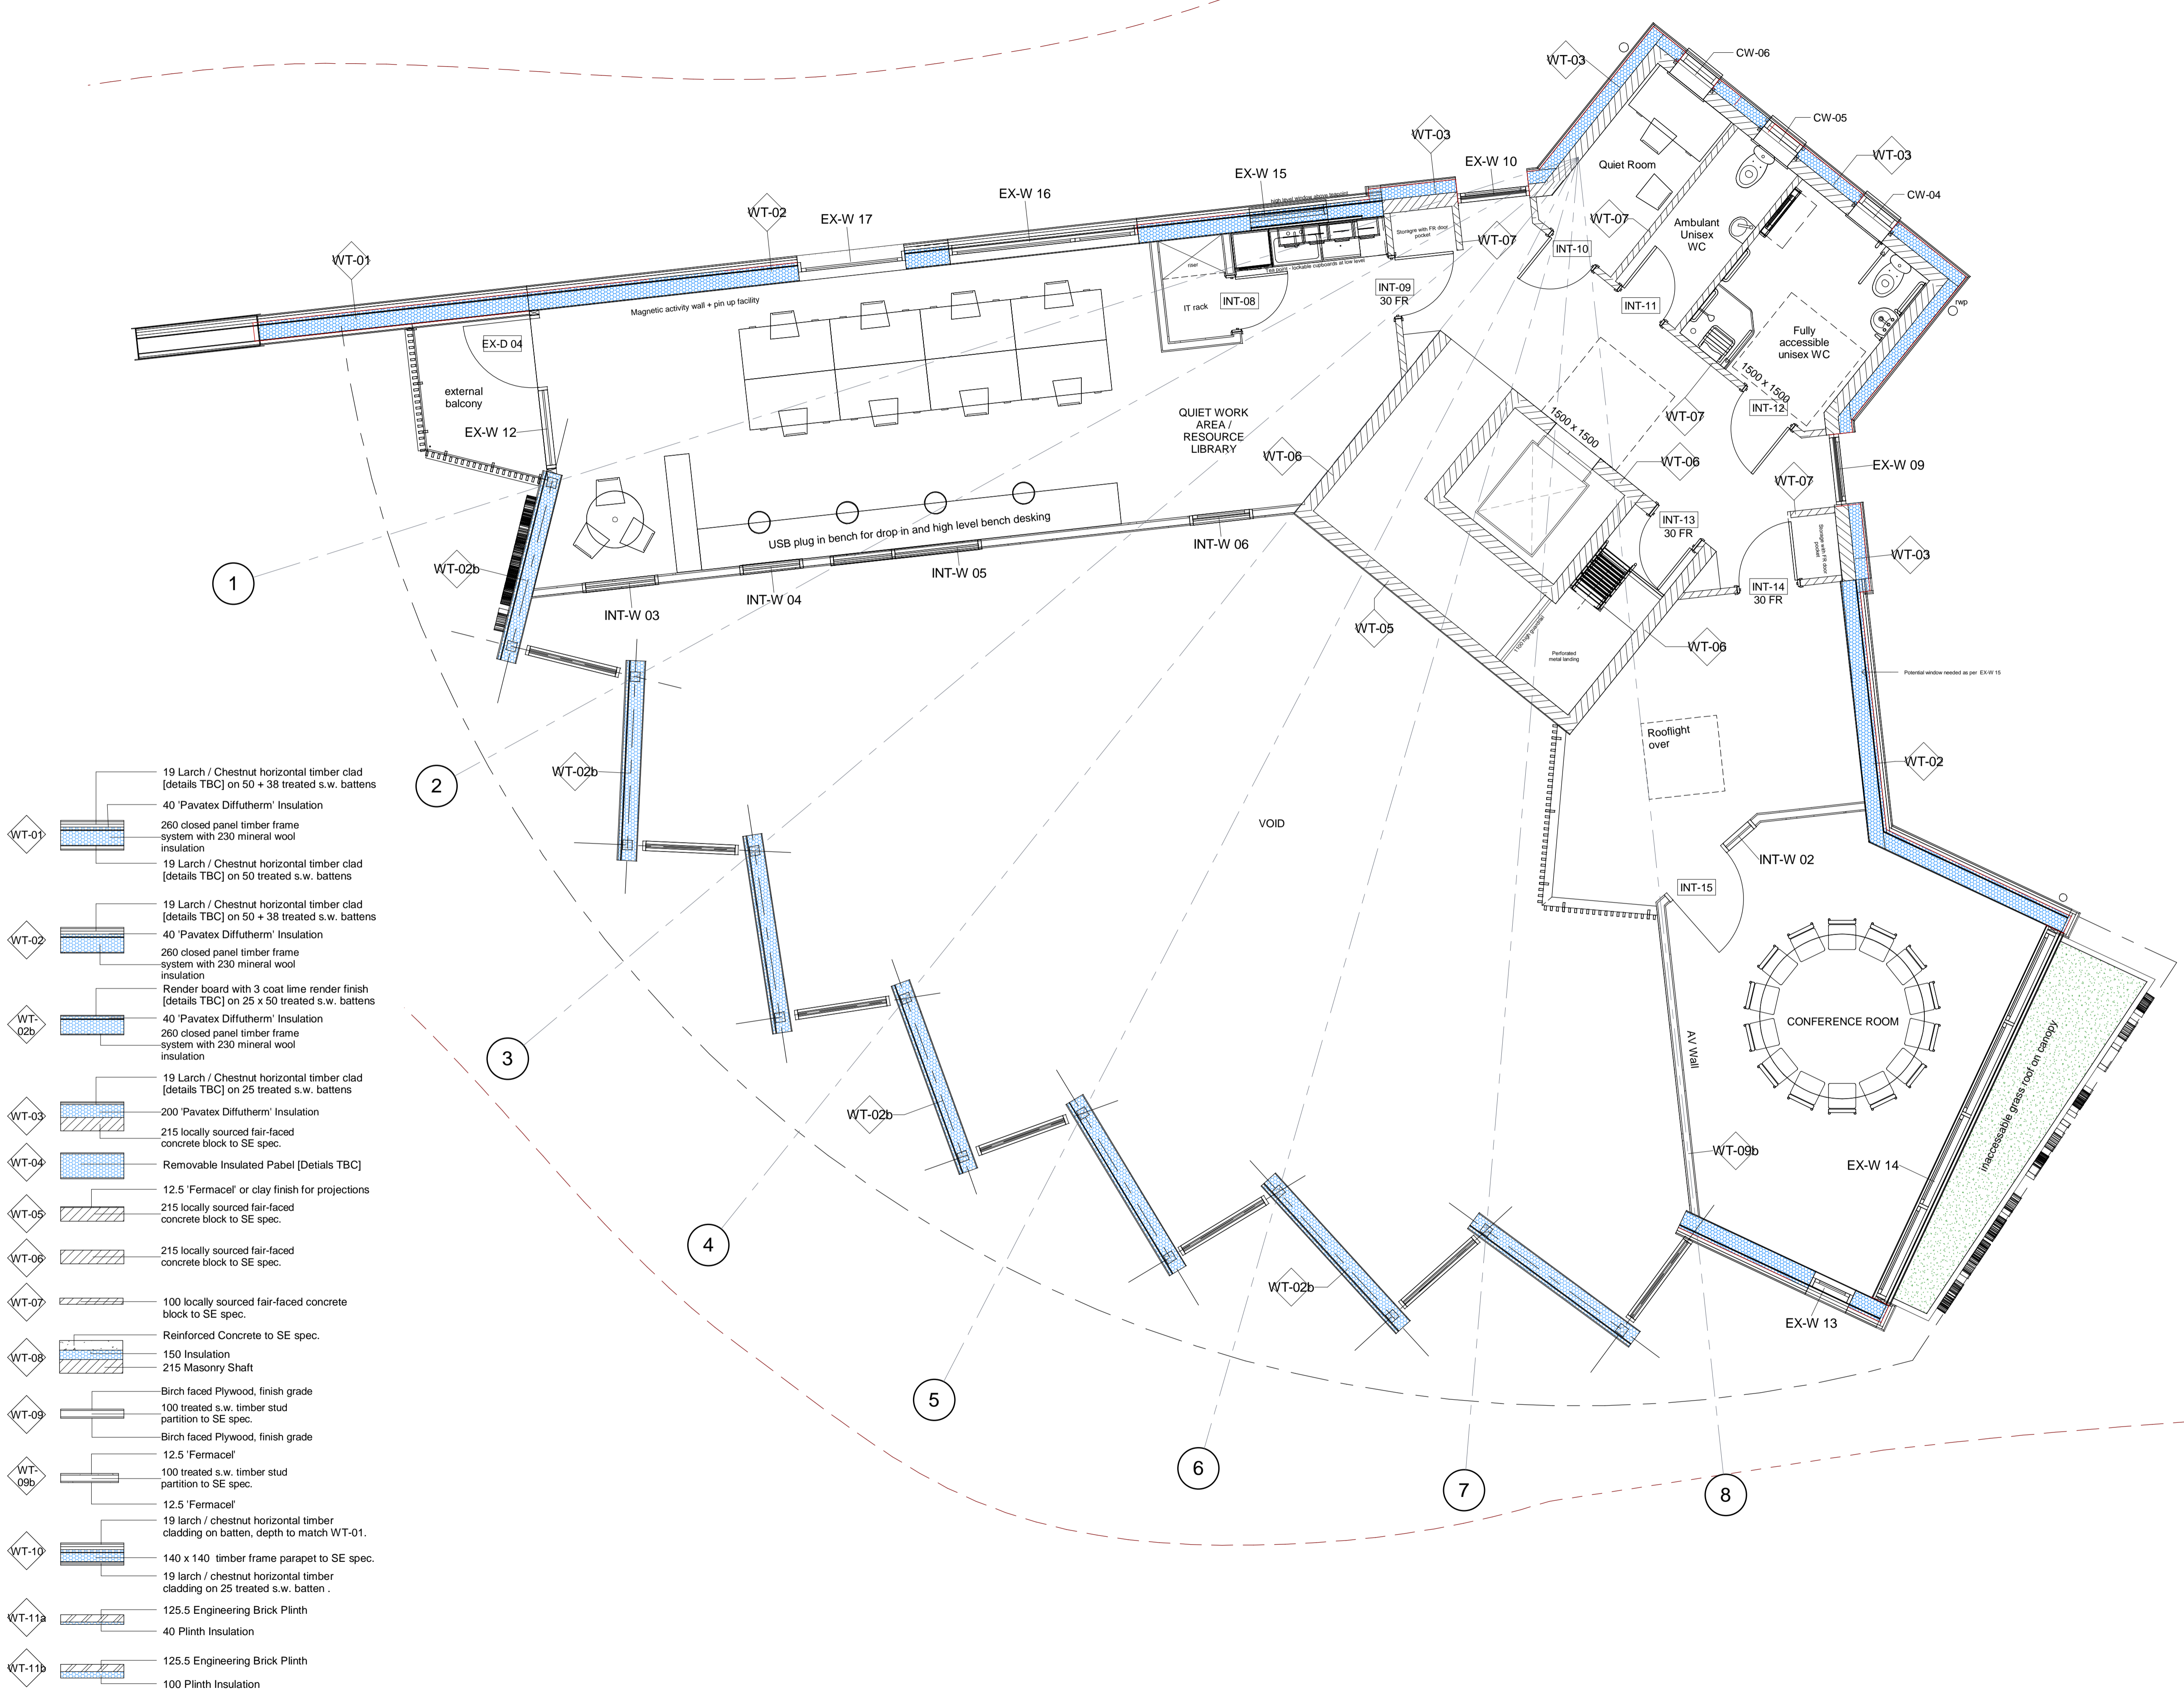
WT-03
CW-06
CW-05
WT-03
WT-03
EX-W 10
Quiet Room
CW-04
EX-W 15
EX-W 16
WT-02
EX-W 17
WT-07
Ambulant Unisex WC
WT-07
INT-10
Storage with FR door pocket
WT-01
Magnetic activity wall + pin up facility
IT rack
INT-08
INT-09
30 FR
INT-11
rwp
Fully accessible unisex WC
EX-D 04
external balcony
1500 x 1500
INT-12
1500 x 1500
WT-07
EX-W 12
QUIET WORK AREA / RESOURCE LIBRARY
WT-06
WT-06
EX-W 09
WT-07
INT-13
30 FR
Storage with FR door pocket
WT-03
USB plug in bench for drop in and high level bench desking
INT-W 06
WT-02b
INT-W 05
INT-W 04
INT-W 03
INT-14
30 FR
WT-05
WT-06
Perforated metal landing
Potential window needed as per EX-W 15
1
Rooflight over
WT-02
WT-02b
2
VOID
INT-W 02
INT-15
3
CONFERENCE ROOM
AV Wall
inaccessable grass roof on canopy
WT-02b
WT-09b
EX-W 14
4
WT-02b
EX-W 13
5
6
7
8
WT-01
19 Larch / Chestnut horizontal timber clad [details TBC] on 50 + 38 treated s.w. battens
40 'Pavatex Diffutherm' Insulation
260 closed panel timber frame system with 230 mineral wool insulation
19 Larch / Chestnut horizontal timber clad [details TBC] on 50 treated s.w. battens
WT-02
19 Larch / Chestnut horizontal timber clad [details TBC] on 50 + 38 treated s.w. battens
40 'Pavatex Diffutherm' Insulation
260 closed panel timber frame system with 230 mineral wool insulation
WT-02b
Render board with 3 coat lime render finish [details TBC] on 25 x 50 treated s.w. battens
40 'Pavatex Diffutherm' Insulation
260 closed panel timber frame system with 230 mineral wool insulation
WT-03
19 Larch / Chestnut horizontal timber clad [details TBC] on 25 treated s.w. battens
200 'Pavatex Diffutherm' Insulation
215 locally sourced fair-faced concrete block to SE spec.
WT-04
Removable Insulated Pabel [Detials TBC]
WT-05
12.5 'Fermacel' or clay finish for projections
215 locally sourced fair-faced concrete block to SE spec.
WT-06
215 locally sourced fair-faced concrete block to SE spec.
WT-07
100 locally sourced fair-faced concrete block to SE spec.
WT-08
Reinforced Concrete to SE spec.
150 Insulation
215 Masonry Shaft
WT-09
Birch faced Plywood, finish grade
100 treated s.w. timber stud partition to SE spec.
Birch faced Plywood, finish grade
WT-09b
12.5 'Fermacel'
100 treated s.w. timber stud partition to SE spec.
12.5 'Fermacel'
WT-10
19 larch / chestnut horizontal timber cladding on batten, depth to match WT-01.
140 x 140 timber frame parapet to SE spec.
19 larch / chestnut horizontal timber cladding on 25 treated s.w. batten .
WT-11a
125.5 Engineering Brick Plinth
40 Plinth Insulation
WT-11b
125.5 Engineering Brick Plinth
100 Plinth Insulation